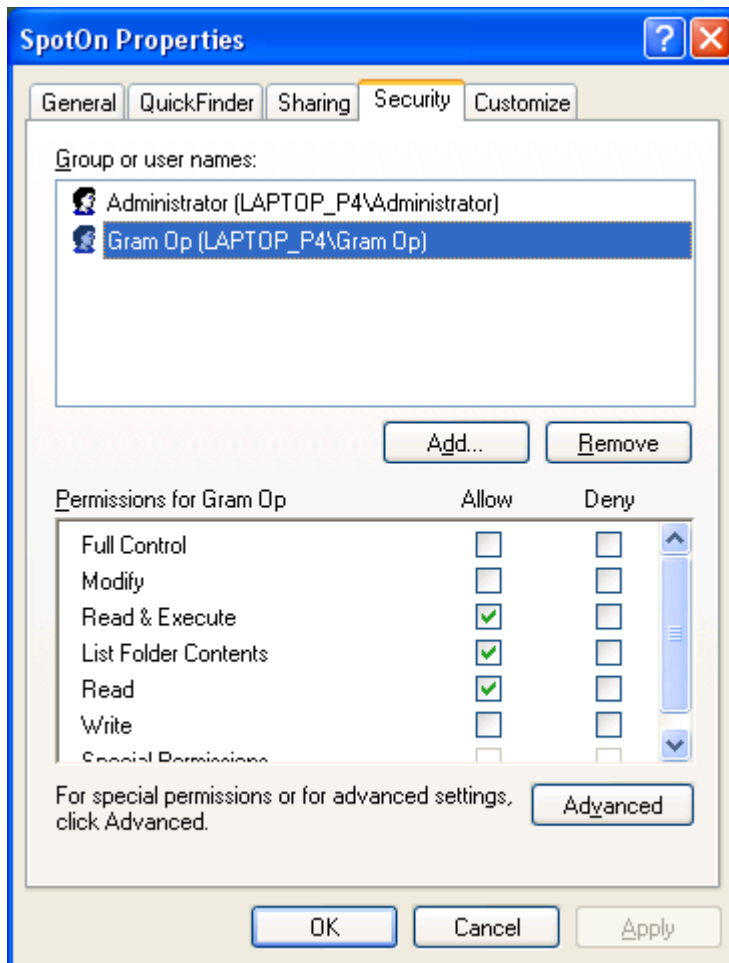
SpotOn Properties

General | QuickFinder | Sharing | Security | Customize

Group or user names:

Administrator (LAPTOP_P4\Administrator)
Gram Op (LAPTOP_P4\Gram Op)

Add... | Remove

| Permissions for Gram Op | Allow | Deny |
|---|---|---|
| Full Control | ☐ | ☐ |
| Modify | ☐ | ☐ |
| Read & Execute | ☑ | ☐ |
| List Folder Contents | ☑ | ☐ |
| Read | ☑ | ☐ |
| Write | ☐ | ☐ |
| Special Permissions | ☐ | ☐ |

For special permissions or for advanced settings, click Advanced.

Advanced

OK | Cancel | Apply